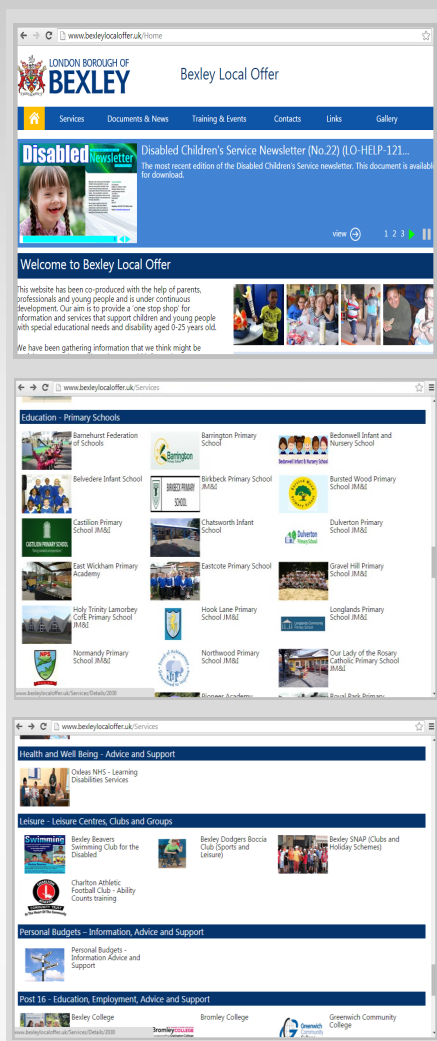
www.bexleylocaloffer.uk/Home

LONDON BOROUGH OF BEXLEY

Bexley Local Offer

Services Documents & News Training & Events Contacts Links Gallery

Disabled Newsletter

Disabled Children's Service Newsletter (No.22) (LO-HELP-121...

The most recent edition of the Disabled Children's Service newsletter. This document is available for download.

view 1 2 3

Welcome to Bexley Local Offer

This website has been co-produced with the help of parents, professionals and young people and is under continuous development. Our aim is to provide a 'one stop shop' for information and services that support children and young people with special educational needs and disability aged 0-25 years old.

We have been gathering information that we think might be

www.bexleylocaloffer.uk/Services

Education - Primary Schools

Barnehurst Federation of Schools

Barrington Primary School

Bedonwell Infant and Nursery School

Belvedere Infant School

Birkbeck Primary School JM&I

Bursted Wood Primary School JM&I

Castilion Primary School JM&I

Chatsworth Infant School

Dulverton Primary School JM&I

East Wickham Primary Academy

Eastcote Primary School

Gravel Hill Primary School JM&I

Holy Trinity Lamorbey CofE Primary School JM&I

Hook Lane Primary School JM&I

Longlands Primary School JM&I

Normandy Primary School JM&I

Northwood Primary School JM&I

Our Lady of the Rosary Catholic Primary School JM&I

Pioneer Academy

Royal Park Primary

www.bexleylocaloffer.uk/Services/Details/2030

www.bexleylocaloffer.uk/Services

Health and Well Being - Advice and Support

Oxleas NHS - Learning Disabilities Services

Leisure - Leisure Centres, Clubs and Groups

Bexley Beavers Swimming Club for the Disabled

Bexley Dodgers Boccia Club (Sports and Leisure)

Bexley SNAP (Clubs and Holiday Schemes)

Charlton Athletic Football Club - Ability Counts training

Personal Budgets – Information, Advice and Support

Personal Budgets - Information Advice and Support

Post 16 - Education, Employment, Advice and Support

Bexley College

Bromley College

Greenwich Community College

www.bexleylocaloffer.uk/Services/Details/2030